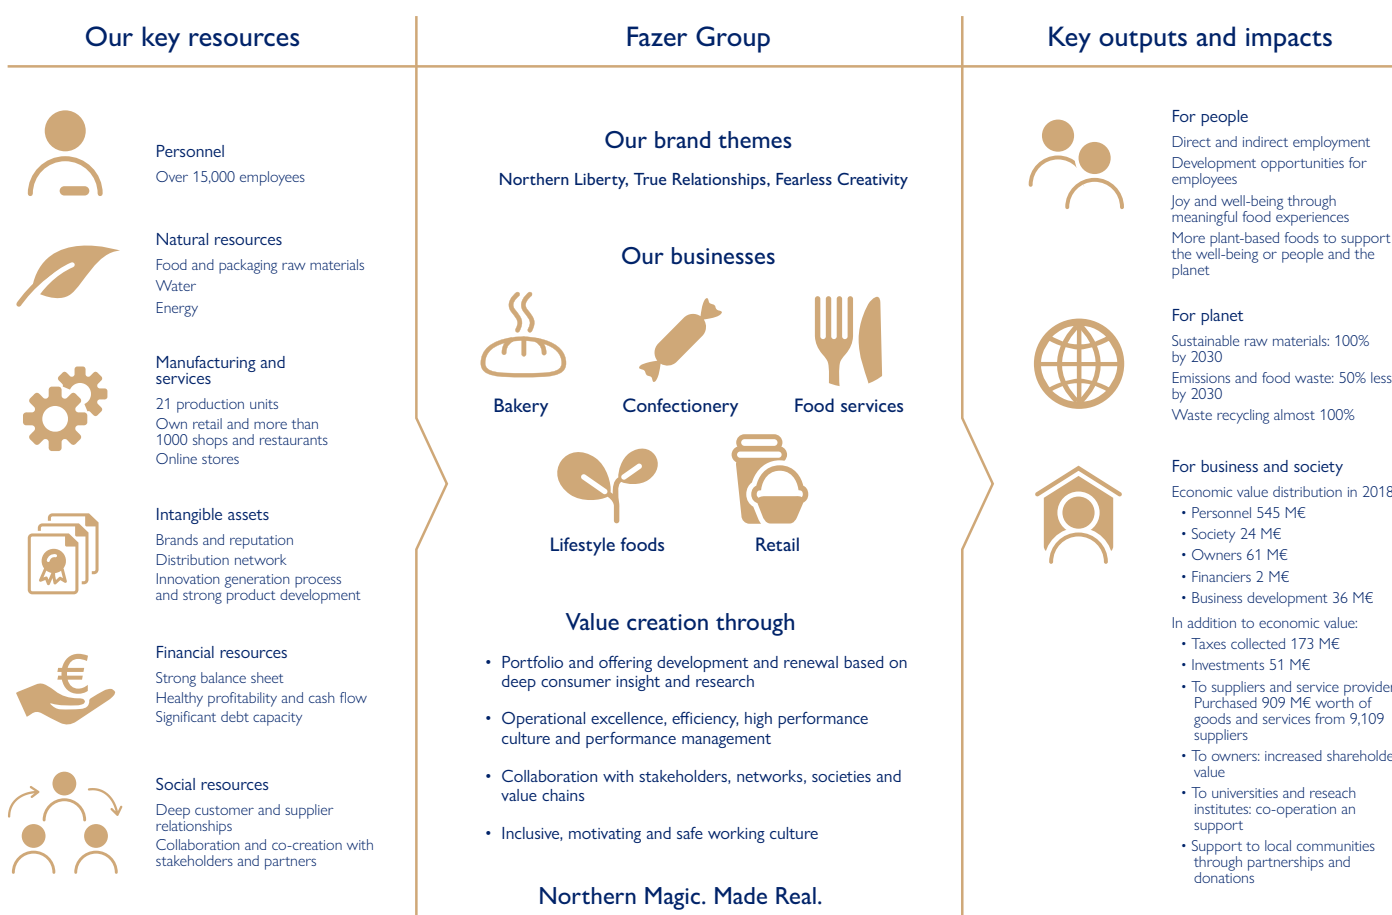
Our key resources

Personnel
Over 15,000 employees

Natural resources
Food and packaging raw materials
Water
Energy

Manufacturing and services
21 production units
Own retail and more than 1000 shops and restaurants
Online stores

Intangible assets
Brands and reputation
Distribution network
Innovation generation process and strong product development

Financial resources
Strong balance sheet
Healthy profitability and cash flow
Significant debt capacity

Social resources
Deep customer and supplier relationships
Collaboration and co-creation with stakeholders and partners

Fazer Group

Our brand themes
Northern Liberty, True Relationships, Fearless Creativity

Our businesses
Bakery
Confectionery
Food services
Lifestyle foods
Retail

Value creation through
• Portfolio and offering development and renewal based on deep consumer insight and research
• Operational excellence, efficiency, high performance culture and performance management
• Collaboration with stakeholders, networks, societies and value chains
• Inclusive, motivating and safe working culture

Northern Magic. Made Real.

Key outputs and impacts

For people
Direct and indirect employment
Development opportunities for employees
Joy and well-being through meaningful food experiences
More plant-based foods to support the well-being or people and the planet

For planet
Sustainable raw materials: 100% by 2030
Emissions and food waste: 50% less by 2030
Waste recycling almost 100%

For business and society
Economic value distribution in 2018
• Personnel 545 M€
• Society 24 M€
• Owners 61 M€
• Financiers 2 M€
• Business development 36 M€
In addition to economic value:
• Taxes collected 173 M€
• Investments 51 M€
• To suppliers and service provider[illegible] Purchased 909 M€ worth of goods and services from 9,109 suppliers
• To owners: increased shareholde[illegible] value
• To universities and reseach institutes: co-operation an support
• Support to local communities through partnerships and donations